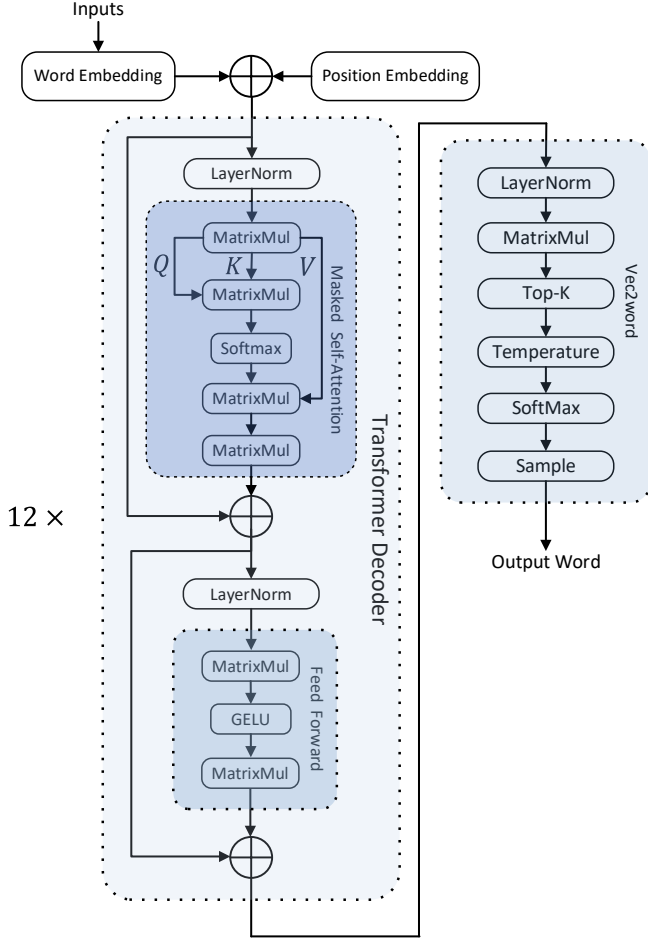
Inputs

Word Embedding

Position Embedding

LayerNorm

MatrixMul

$Q$ $K$ $V$

MatrixMul

Softmax

MatrixMul

MatrixMul

Masked Self-Attention

Transformer Decoder

$12 \times$

LayerNorm

MatrixMul

GELU

MatrixMul

Feed Forward

LayerNorm

MatrixMul

Top-K

Temperature

SoftMax

Sample

Vec2word

Output Word